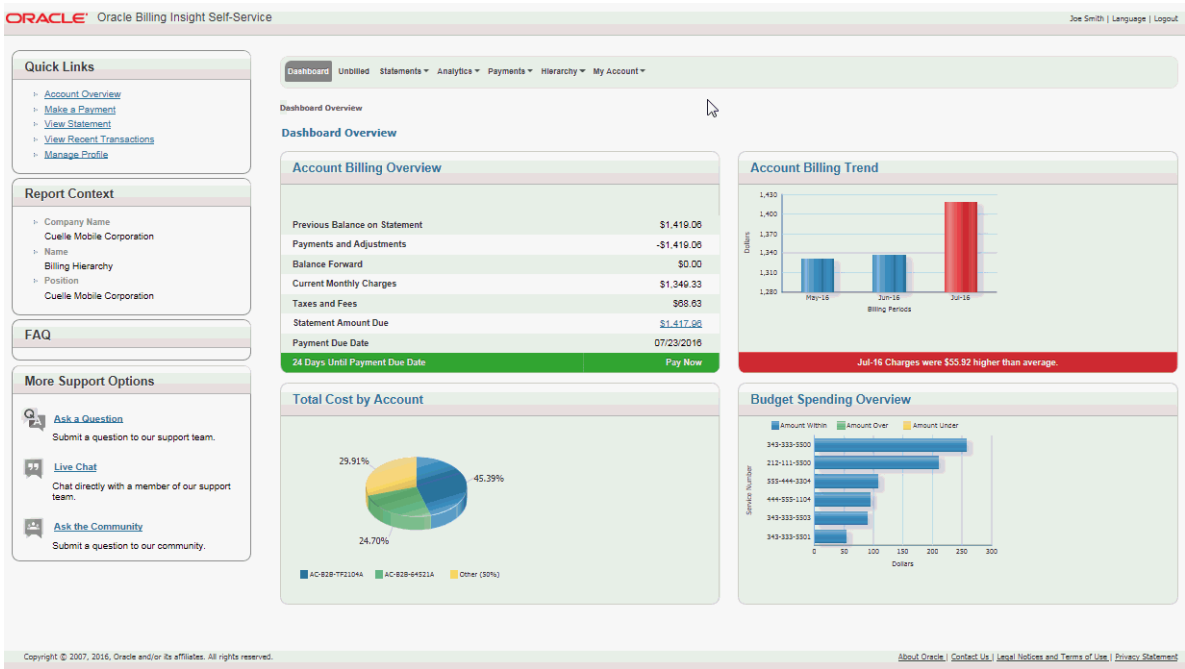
ORACLE Oracle Billing Insight Self-Service

Joe Smith | Language | Logout

Quick Links

Account Overview
Make a Payment
View Statement
View Recent Transactions
Manage Profile

Report Context

Company Name
Cuelle Mobile Corporation
Name
Billing Hierarchy
Position
Cuelle Mobile Corporation

FAQ

More Support Options

Ask a Question
Submit a question to our support team.

Live Chat
Chat directly with a member of our support team.

Ask the Community
Submit a question to our community.

Dashboard Unbilled Statements Analytics Payments Hierarchy My Account

Dashboard Overview

Dashboard Overview

Account Billing Overview

| | |
|---|---|
| Previous Balance on Statement | \$1,419.06 |
| Payments and Adjustments | -\$1,419.06 |
| Balance Forward | \$0.00 |
| Current Monthly Charges | \$1,349.33 |
| Taxes and Fees | \$68.63 |
| Statement Amount Due | \$1,417.96 |
| Payment Due Date | 07/23/2016 |
| 24 Days Until Payment Due Date | Pay Now |

Account Billing Trend

1,430
1,400
1,370
1,340
1,310
1,280
Dollars
May-16 Jun-16 Jul-16
Billing Periods

Jul-16 Charges were \$55.92 higher than average.

Total Cost by Account

29.91%
45.39%
24.70%

AC-828-TF2104A AC-828-64521A Other (50%)

Budget Spending Overview

Amount Within Amount Over Amount Under

343-333-3300
212-111-3300
333-444-3304
444-555-1104
343-333-3303
343-333-3301
Service Number
0 50 100 150 200 250 300
Dollars

Copyright © 2007, 2016, Oracle and/or its affiliates. All rights reserved.

About Oracle | Contact Us | Legal Notices and Terms of Use | Privacy Statement